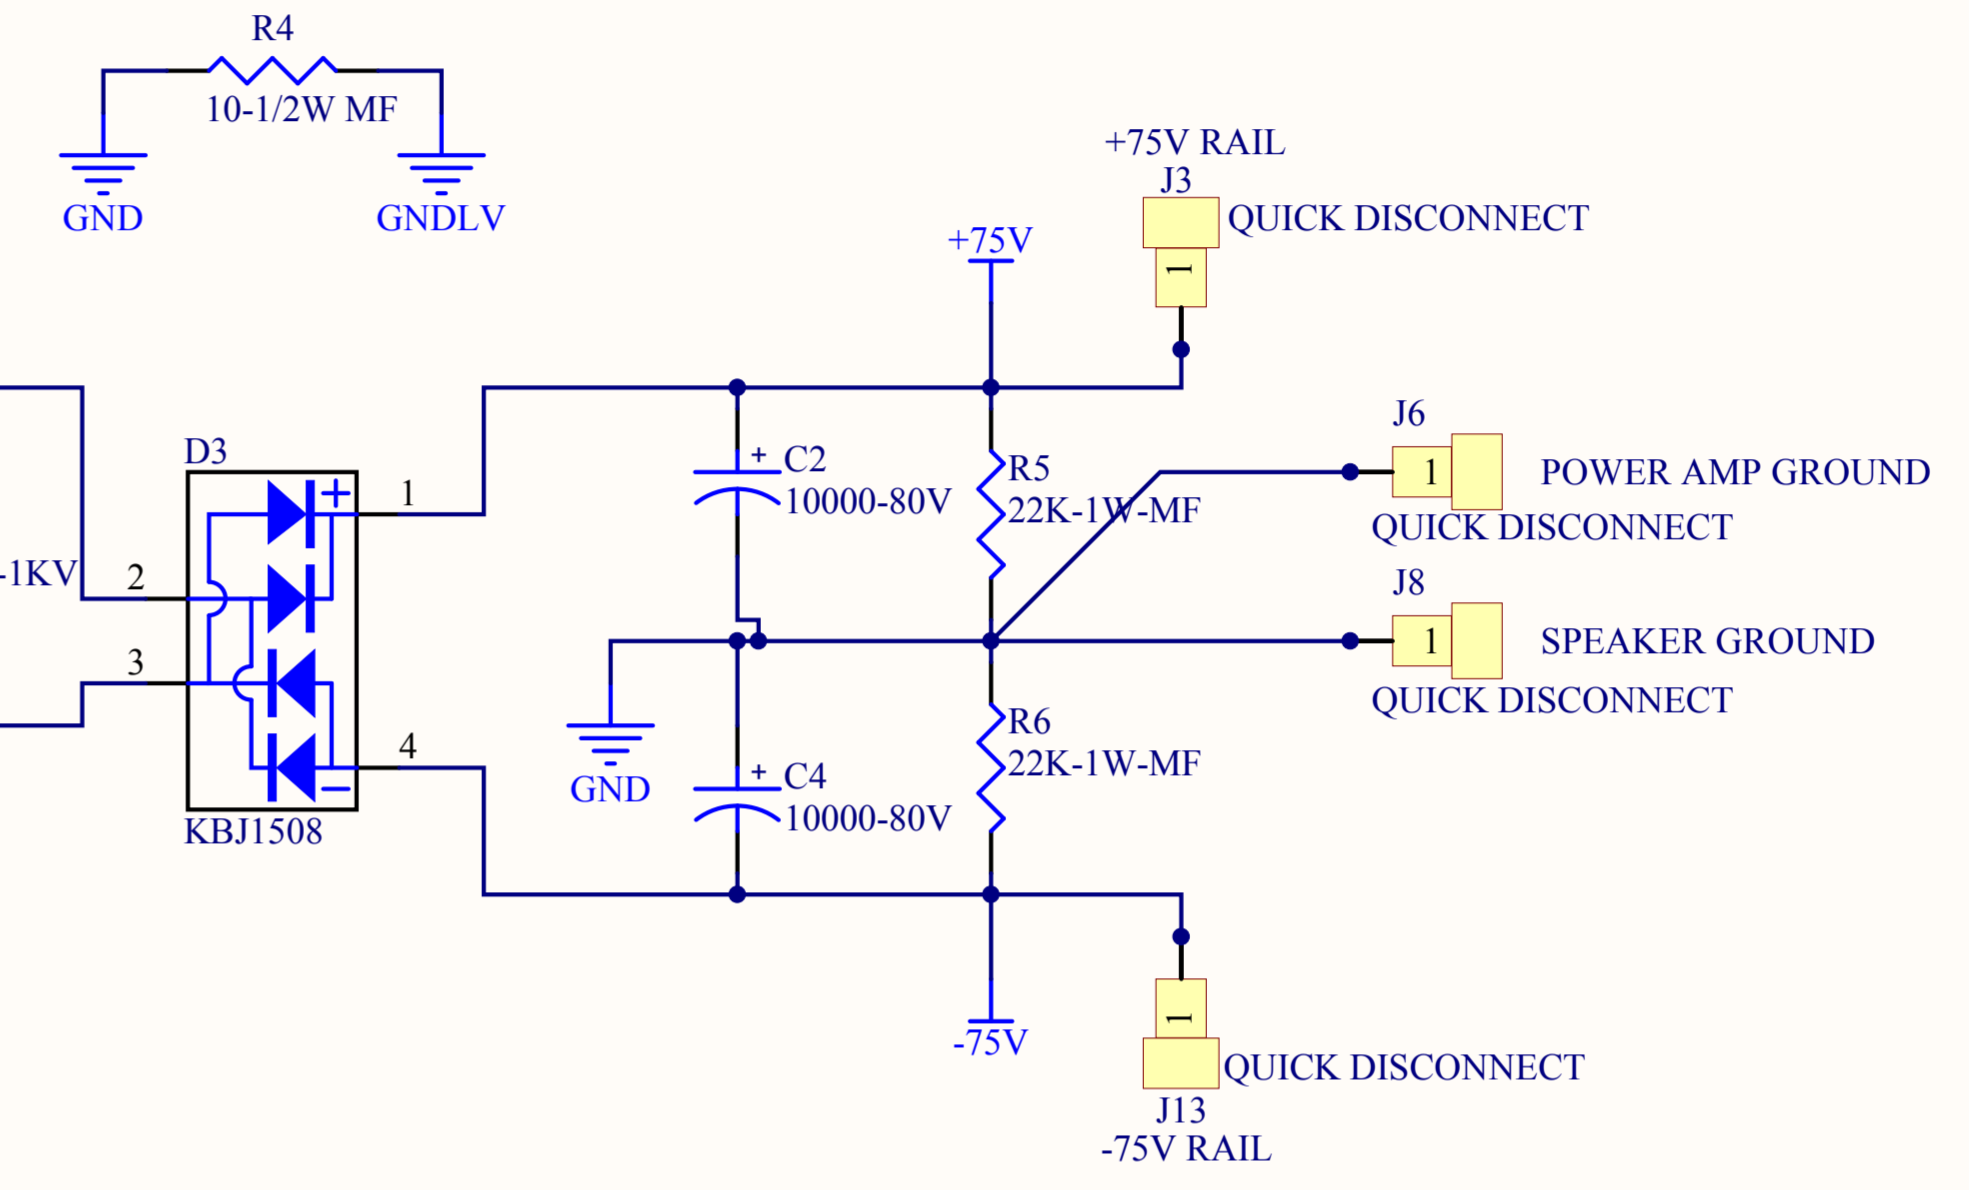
R4
10-1/2W MF
GND
GNDLV

+75V RAIL
J3
QUICK DISCONNECT
1
+75V

D3
1
2
3
4
-1KV
KBJ1508

+ C2
10000-80V
+ C4
10000-80V
GND

R5
22K-1W-MF
R6
22K-1W-MF

J6
1
POWER AMP GROUND
QUICK DISCONNECT
J8
1
SPEAKER GROUND
QUICK DISCONNECT

-75V
1
QUICK DISCONNECT
J13
-75V RAIL